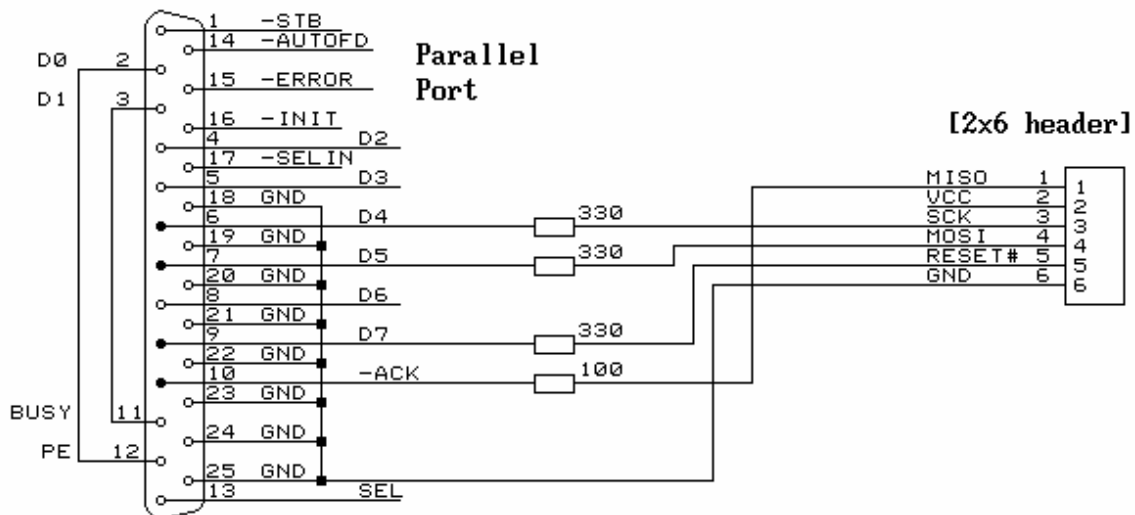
Parallel Port

1 -STB
14 -AUTOFD
D0 2
15 -ERROR
D1 3
16 -INIT
4 D2
17 -SELIN
5 D3
18 GND
6 D4
19 GND
7 D5
20 GND
8 D6
21 GND
9 D7
22 GND
10 -ACK
BUSY 11
23 GND
24 GND
PE 12
25 GND
13 SEL

330
330
330
100

[2x6 header]
MISO 1
VCC 2
SCK 3
MOSI 4
RESET# 5
GND 6
1
2
3
4
5
6